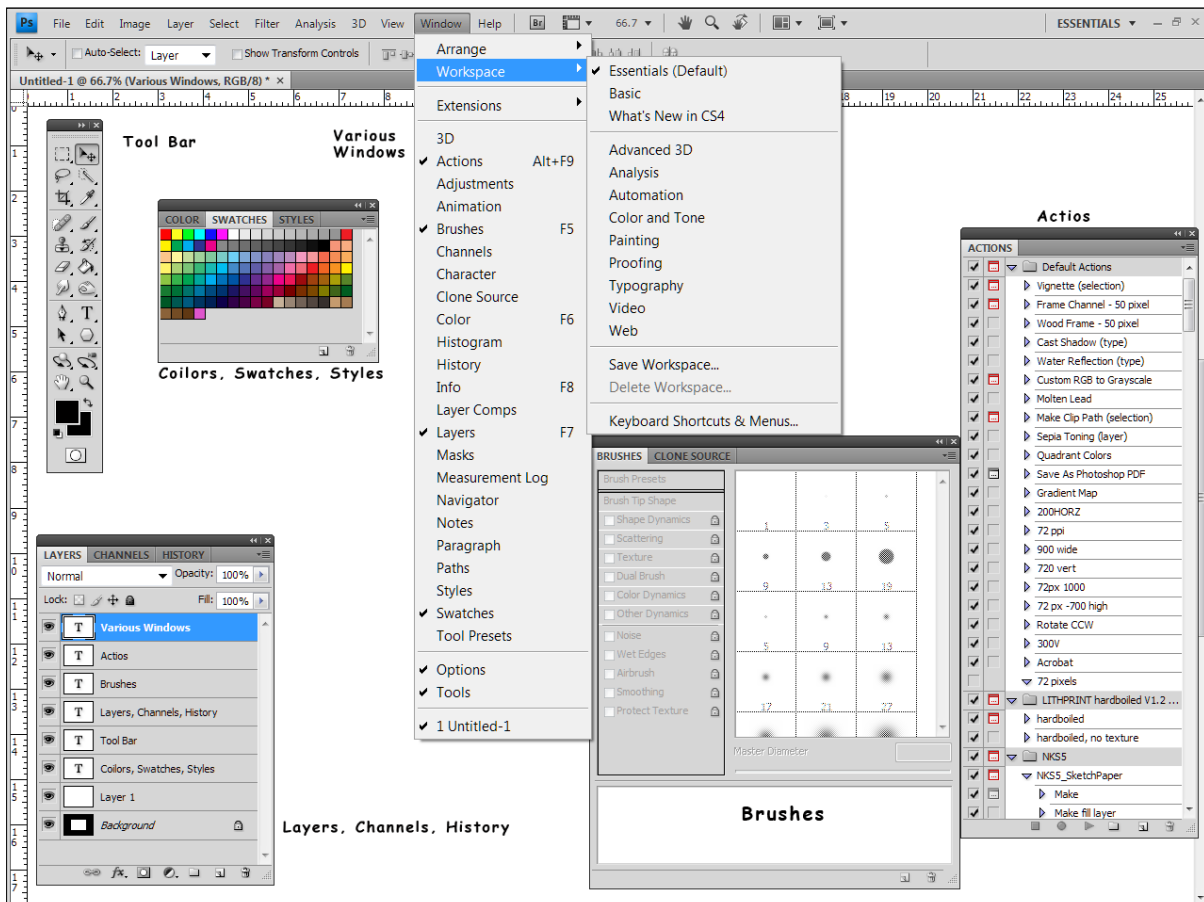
Ps File Edit Image Layer Select Filter Analysis 3D View Window Help Br 66.7 ESSENTIALS

Auto-Select: Layer Show Transform Controls

Untitled-1 @ 66.7% (Various Windows, RGB/8) *

Tool Bar

Various Windows

COLOR SWATCHES STYLES

Coilors, Swatches, Styles

Arrange
Workspace
Extensions
3D
Actions Alt+F9
Adjustments
Animation
Brushes F5
Channels
Character
Clone Source
Color F6
Histogram
History
Info F8
Layer Comps
Layers F7
Masks
Measurement Log
Navigator
Notes
Paragraph
Paths
Styles
Swatches
Tool Presets
Options
Tools
1 Untitled-1

Essentials (Default)
Basic
What's New in CS4
Advanced 3D
Analysis
Automation
Color and Tone
Painting
Proofing
Typography
Video
Web
Save Workspace...
Delete Workspace...
Keyboard Shortcuts & Menus...

Actios

ACTIONS
Default Actions
Vignette (selection)
Frame Channel - 50 pixel
Wood Frame - 50 pixel
Cast Shadow (type)
Water Reflection (type)
Custom RGB to Grayscale
Molten Lead
Make Clip Path (selection)
Sepia Toning (layer)
Quadrant Colors
Save As Photoshop PDF
Gradient Map
200HORZ
72 ppi
900 wide
720 vert
72px 1000
72 px -700 high
Rotate CCW
300V
Acrobat
72 pixels
LITHPRINT hardboiled V1.2 ...
hardboiled
hardboiled, no texture
NKS5
NKS5_SketchPaper
Make
Make fill layer

BRUSHES CLONE SOURCE
Brush Presets
Brush Tip Shape
Shape Dynamics
Scattering
Texture
Dual Brush
Color Dynamics
Other Dynamics
Noise
Wet Edges
Airbrush
Smoothing
Protect Texture
1 3 5 9 13 19 5 9 13 17 21 27
Master Diameter

Brushes

LAYERS CHANNELS HISTORY
Normal Opacity: 100%
Lock: Fill: 100%
Various Windows
Actios
Brushes
Layers, Channels, History
Tool Bar
Colors, Swatches, Styles
Layer 1
Background

Layers, Channels, History